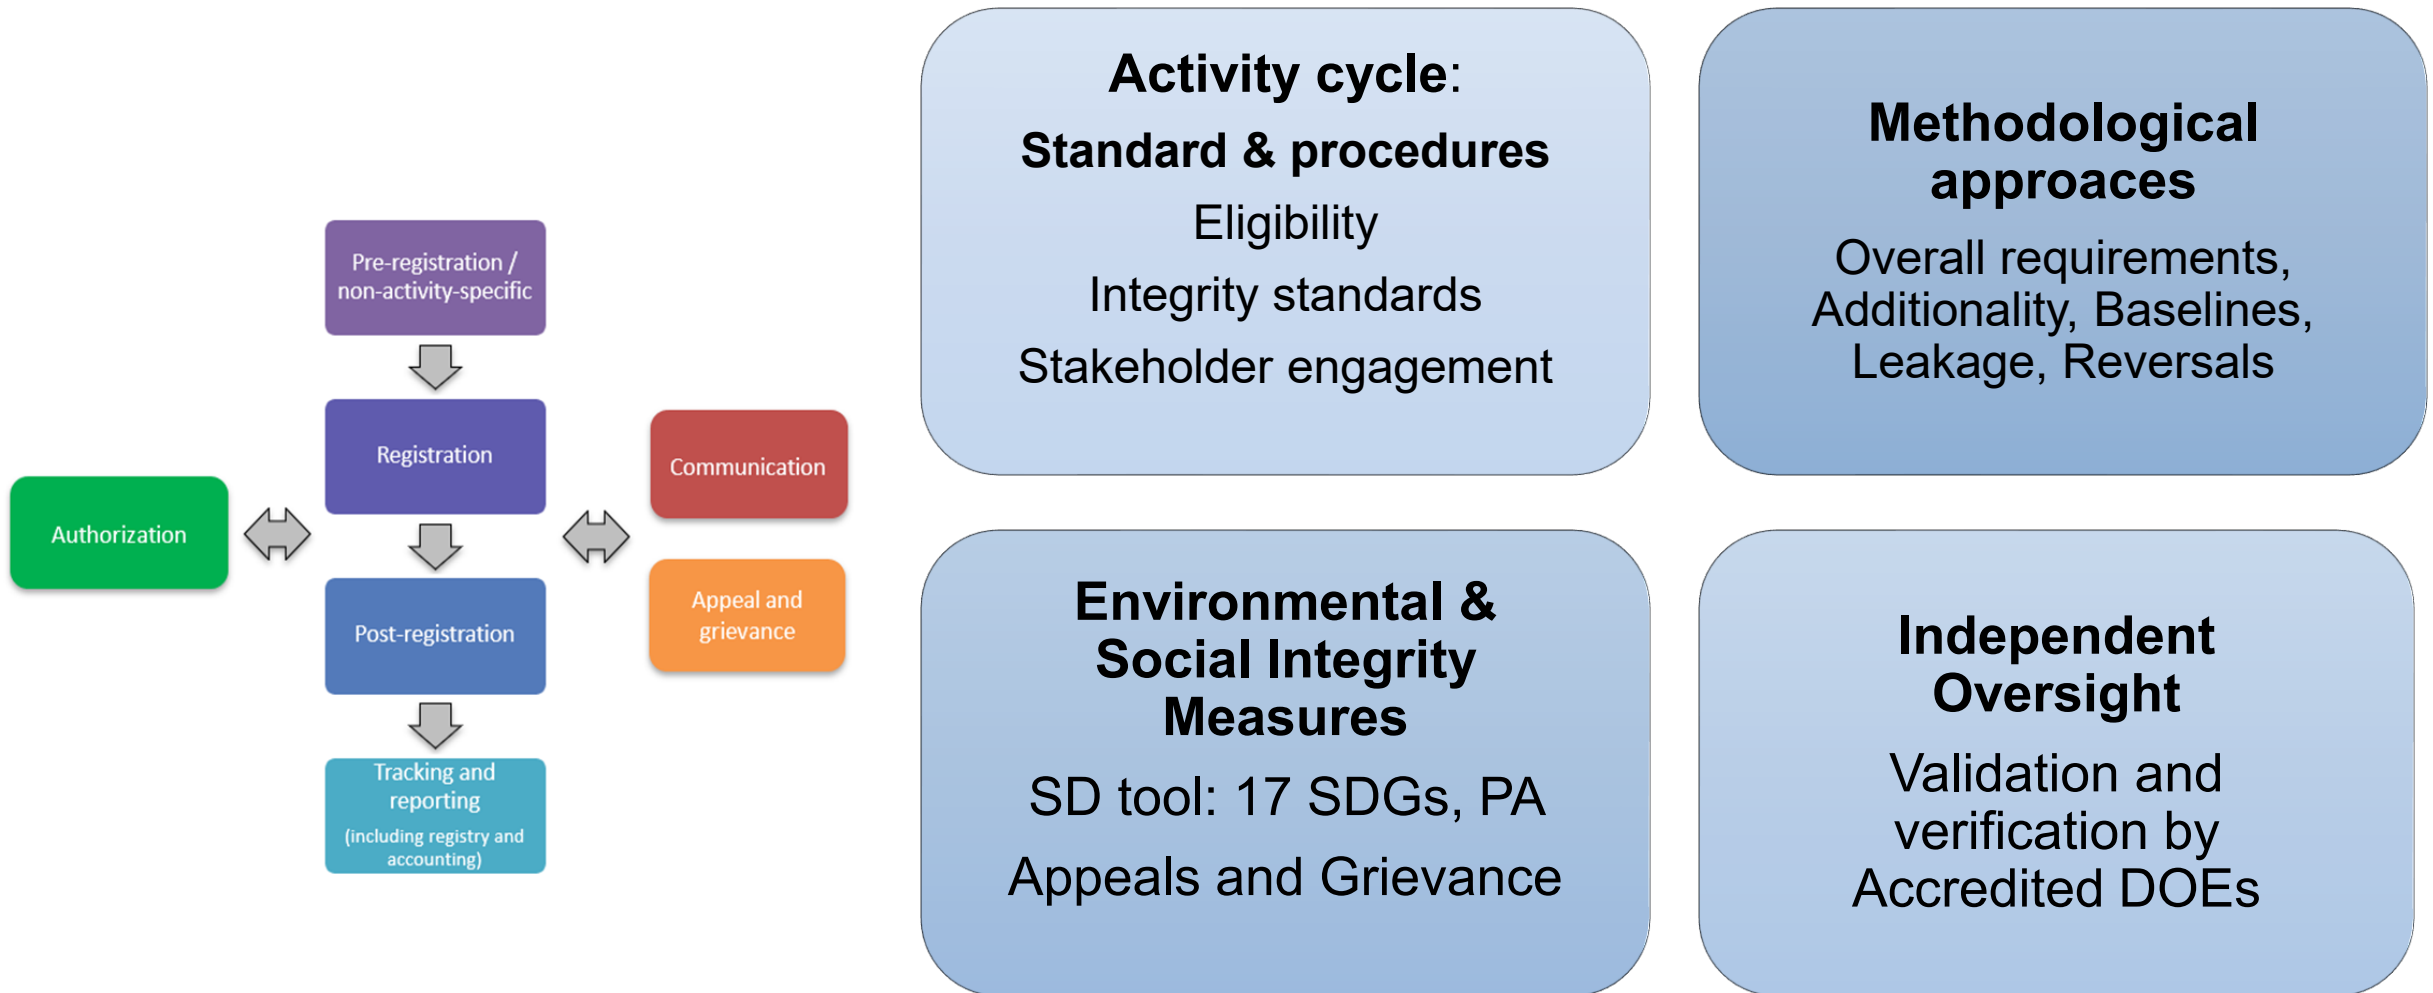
Pre-registration / non-activity-specific

Registration

Authorization

Post-registration

Tracking and reporting (including registry and accounting)

Communication

Appeal and grievance

Activity cycle:
Standard & procedures
Eligibility
Integrity standards
Stakeholder engagement

Methodological approaces
Overall requirements, Additionality, Baselines, Leakage, Reversals

Environmental & Social Integrity Measures
SD tool: 17 SDGs, PA
Appeals and Grievance

Independent Oversight
Validation and verification by Accredited DOEs